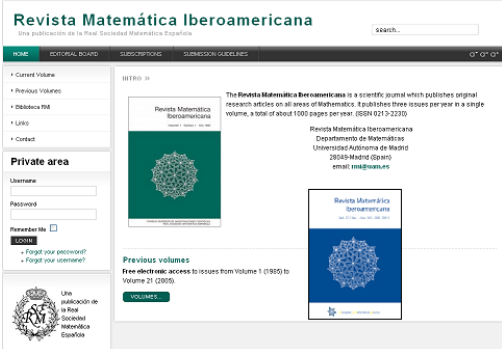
Revista Matemática Iberoamericana

Una publicación de la Real Sociedad Matemática Española

search...

HOME EDITORIAL BOARD SUBSCRIPTIONS SUBMISSION GUIDELINES

Current Volume

Previous Volumes

Biblioteca RMI

Links

Contact

Private area

Username

Password

Remember Me

LOGIN

Forgot your password?

Forgot your username?

Una publicación de la Real Sociedad Matemática Española

INTRO

Revista Matemática Iberoamericana

The Revista Matemática Iberoamericana is a scientific journal which publishes original research articles on all areas of Mathematics. It publishes three issues per year in a single volume, a total of about 1000 pages per year. (ISSN 0213-2230)

Revista Matemática Iberoamericana
Departamento de Matemáticas
Universidad Autónoma de Madrid
28049-Madrid (Spain)
email: rmi@uam.es

Revista Matemática Iberoamericana

Previous volumes

Free electronic access to issues from Volume 1 (1985) to Volume 21 (2005).

VOLUMES...